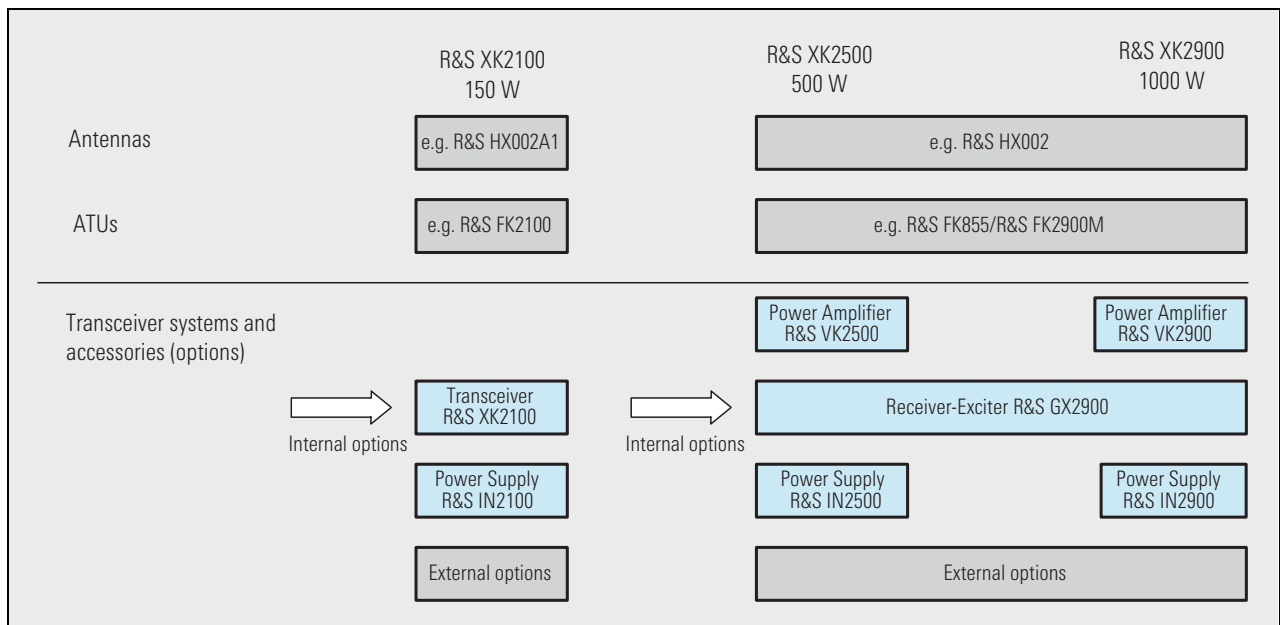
R&S XK2100
150 W

R&S XK2500
500 W

R&S XK2900
1000 W

Antennas

e.g. R&S HX002A1

e.g. R&S HX002

ATUs

e.g. R&S FK2100

e.g. R&S FK855/R&S FK2900M

Transceiver systems and accessories (options)

Power Amplifier
R&S VK2500

Power Amplifier
R&S VK2900

Internal options

Transceiver
R&S XK2100

Internal options

Receiver-Exciter R&S GX2900

Power Supply
R&S IN2100

Power Supply
R&S IN2500

Power Supply
R&S IN2900

External options

External options